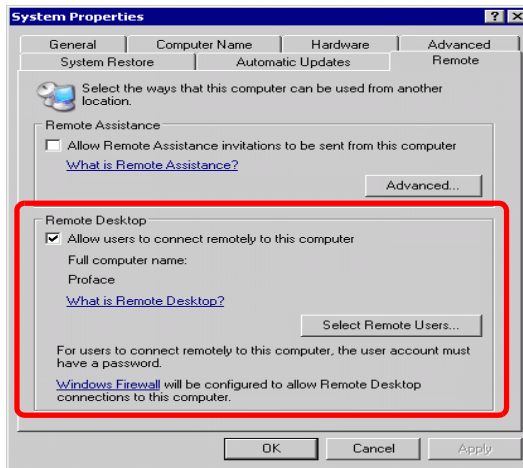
System Properties

? X

General
Computer Name
Hardware
Advanced
System Restore
Automatic Updates
Remote

Select the ways that this computer can be used from another location.

Remote Assistance

Allow Remote Assistance invitations to be sent from this computer

What is Remote Assistance?

Advanced...

Remote Desktop

Allow users to connect remotely to this computer

Full computer name:

Proface

What is Remote Desktop?

Select Remote Users...

For users to connect remotely to this computer, the user account must have a password.

Windows Firewall will be configured to allow Remote Desktop connections to this computer.

OK
Cancel
Apply